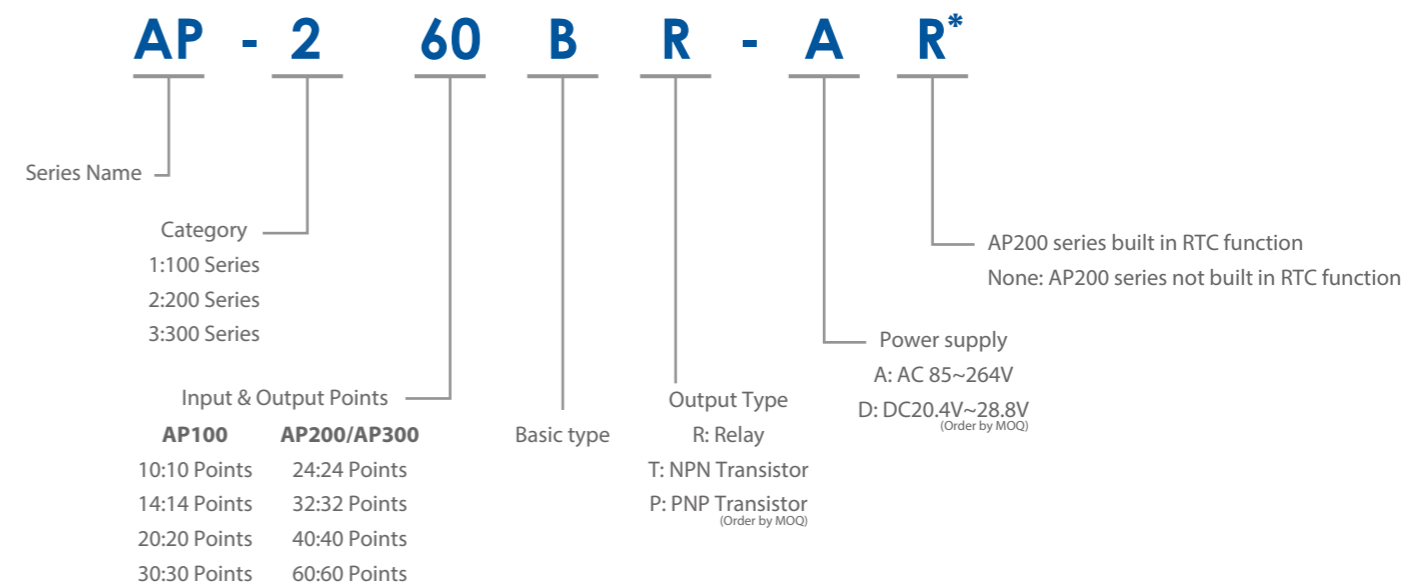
AP - 2 60 B R - A R*

Series Name

Category
1:100 Series
2:200 Series
3:300 Series

Input & Output Points

| AP100 | AP200/AP300 |
|---|---|
| 10:10 Points | 24:24 Points |
| 14:14 Points | 32:32 Points |
| 20:20 Points | 40:40 Points |
| 30:30 Points | 60:60 Points |

Basic type

Output Type
R: Relay
T: NPN Transistor
P: PNP Transistor
(Order by MOQ)

Power supply
A: AC 85~264V
D: DC20.4V~28.8V
(Order by MOQ)

AP200 series built in RTC function
None: AP200 series not built in RTC function